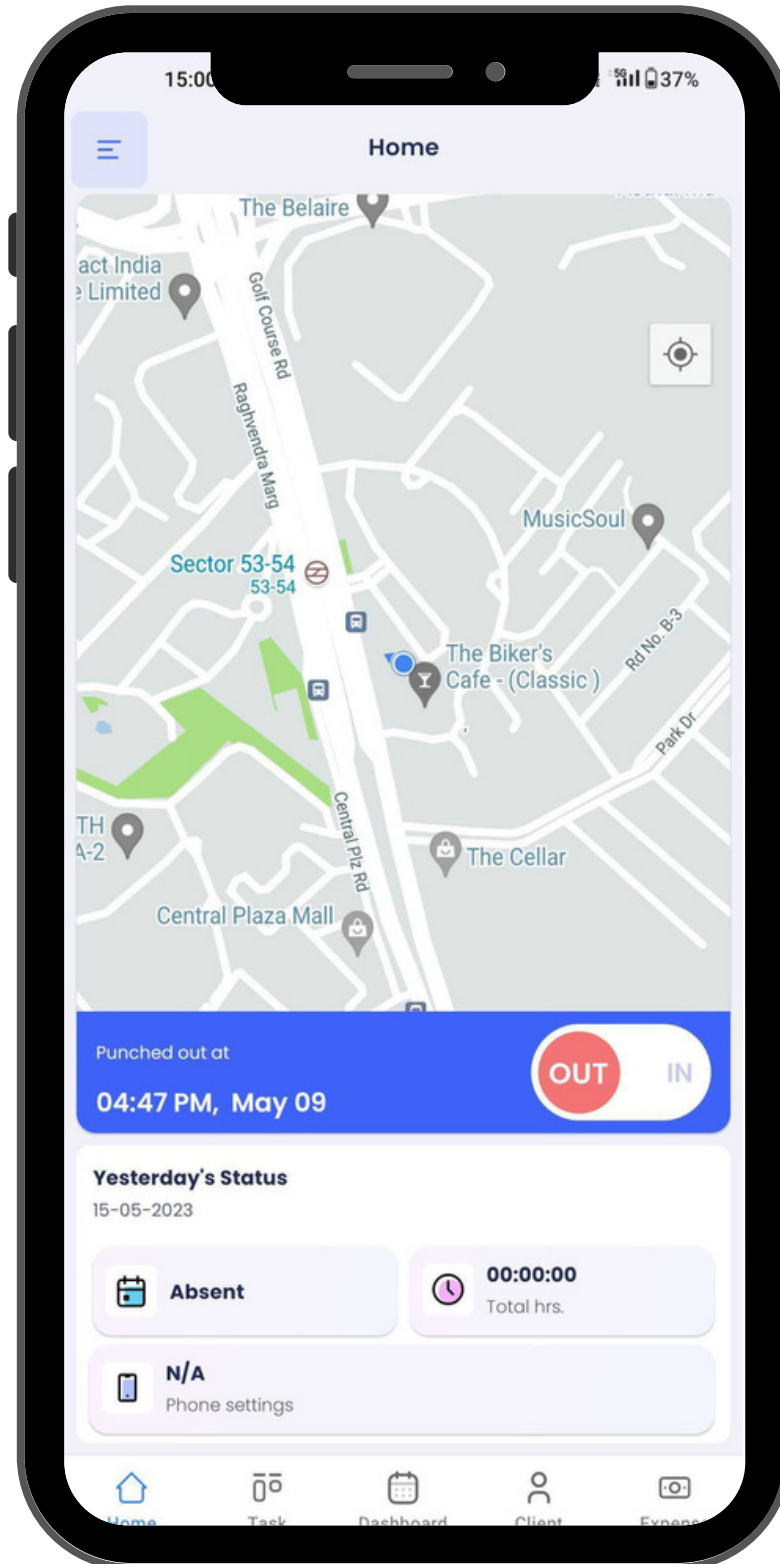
15:00

37%

Home

The Belaire

act India
Limited

Golf Course Rd

Raghvendra Marg

MusicSoul

Sector 53-54
53-54

The Biker's
Cafe - (Classic)

Rd No. B-3

Park Dr

TH
A-2

Central Plz Rd

The Cellar

Central Plaza Mall

Punched out at

04:47 PM, May 09

OUT

IN

Yesterday's Status

15-05-2023

Absent

00:00:00
Total hrs.

N/A
Phone settings

Home

Task

Dashboard

Client

Expens